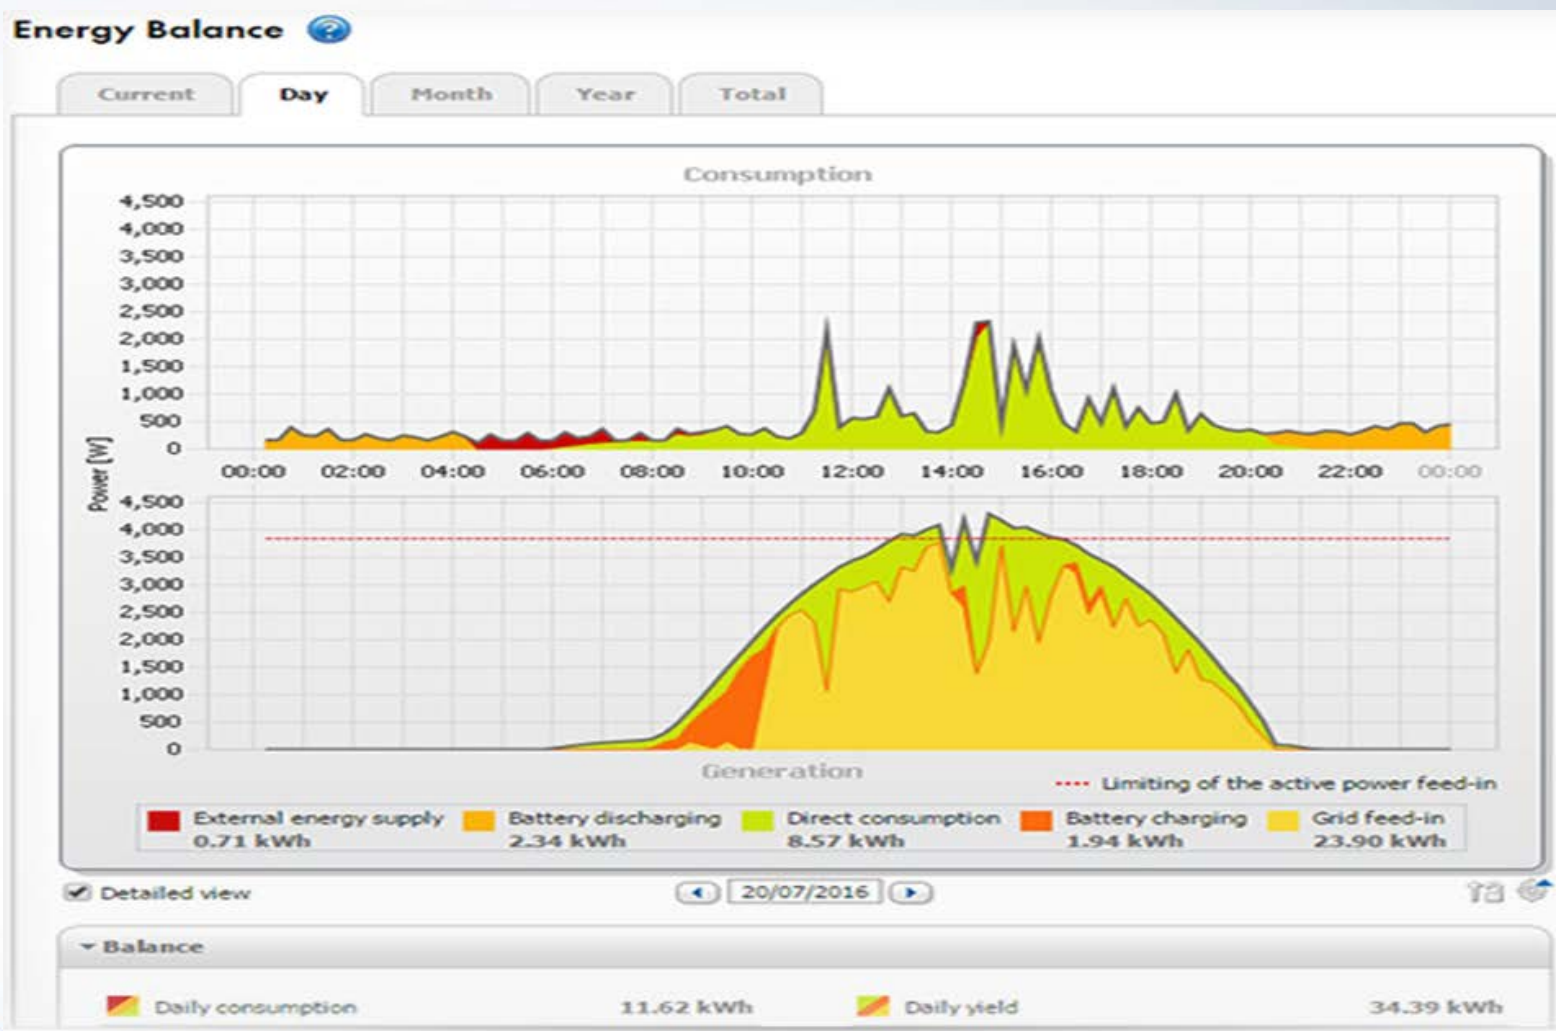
Energy Balance

Current | Day | Month | Year | Total

Consumption

4,500
4,000
3,500
3,000
2,500
2,000
1,500
1,000
500
0

00:00 02:00 04:00 06:00 08:00 10:00 12:00 14:00 16:00 18:00 20:00 22:00 00:00

Power [W]

4,500
4,000
3,500
3,000
2,500
2,000
1,500
1,000
500
0

Generation

Limiting of the active power feed-in

External energy supply 0.71 kWh
Battery discharging 2.34 kWh
Direct consumption 8.57 kWh
Battery charging 1.94 kWh
Grid feed-in 23.90 kWh

Detailed view

20/07/2016

Balance

Daily consumption 11.62 kWh
Daily yield 34.39 kWh